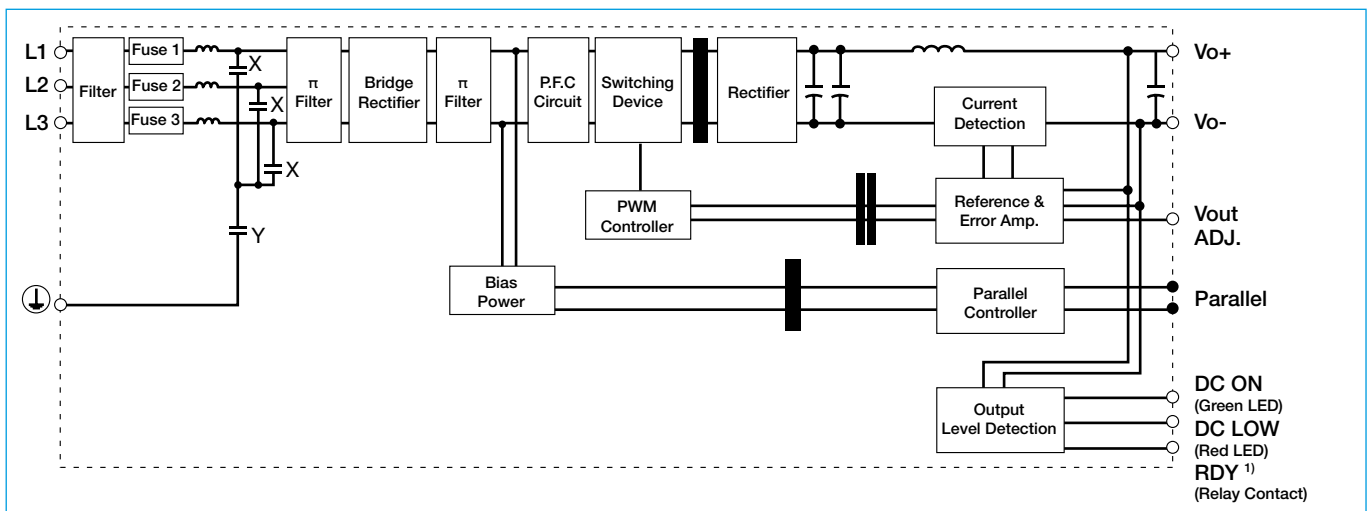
L1
L2
L3
Filter
Fuse 1
Fuse 2
Fuse 3
X
X
X
Y
π Filter
Bridge Rectifier
π Filter
P.F.C Circuit
Switching Device
Rectifier
Vo+
Vo-
Current Detection
PWM Controller
Reference & Error Amp.
Vout ADJ.
Bias Power
Parallel Controller
Parallel
DC ON
(Green LED)
Output Level Detection
DC LOW
(Red LED)
RDY $^{1)}$
(Relay Contact)